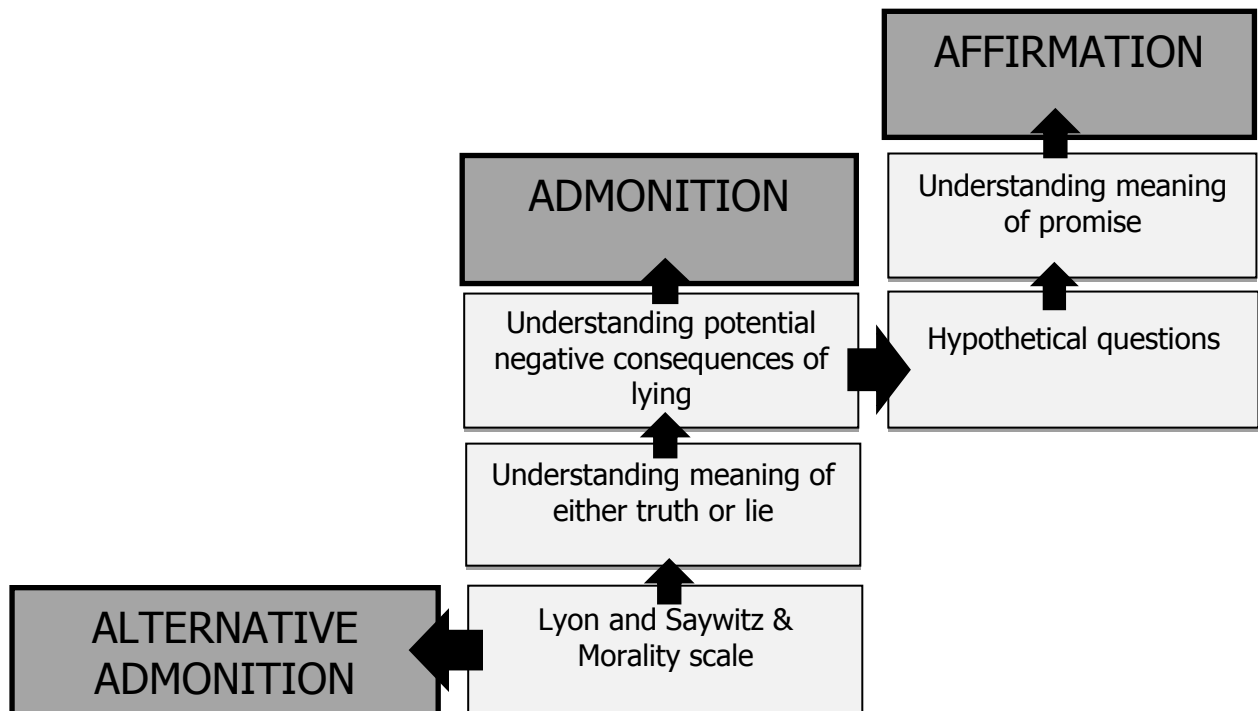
AFFIRMATION

Understanding meaning of promise

Hypothetical questions

ADMONITION

Understanding potential negative consequences of lying

Understanding meaning of either truth or lie

Lyon and Saywitz & Morality scale

ALTERNATIVE ADMONITION